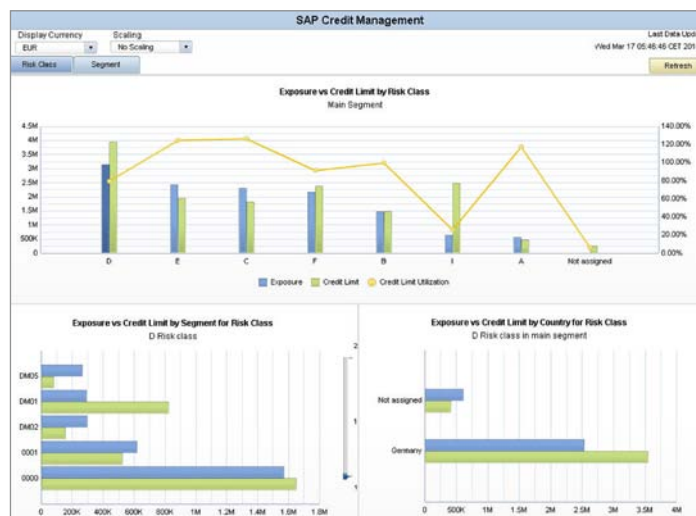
SAP Credit Management

Display Currency
EUR

Scaling
No Scaling

Last Data Upd
Wed Mar 17 05:46:46 CET 201

Risk Class
Segment

Refresh

Exposure vs Credit Limit by Risk Class
Main Segment

4.5M
4M
3.5M
3M
2.5M
2M
1.5M
1M
500K
0

140.00%
120.00%
100.00%
80.00%
60.00%
40.00%
20.00%
0.00%

D
E
C
F
B
I
A
Not assigned

Exposure
Credit Limit
Credit Limit Utilization

Exposure vs Credit Limit by Segment for Risk Class
D Risk class

DM05
DM01
DM02
0001
0000

0
200K
400K
600K
800K
1M
1.2M
1.4M
1.6M
1.8M

2
1
1

Exposure vs Credit Limit by Country for Risk Class
D Risk class in main segment

Not assigned
Germany

0
500K
1M
1.5M
2M
2.5M
3M
3.5M
4M